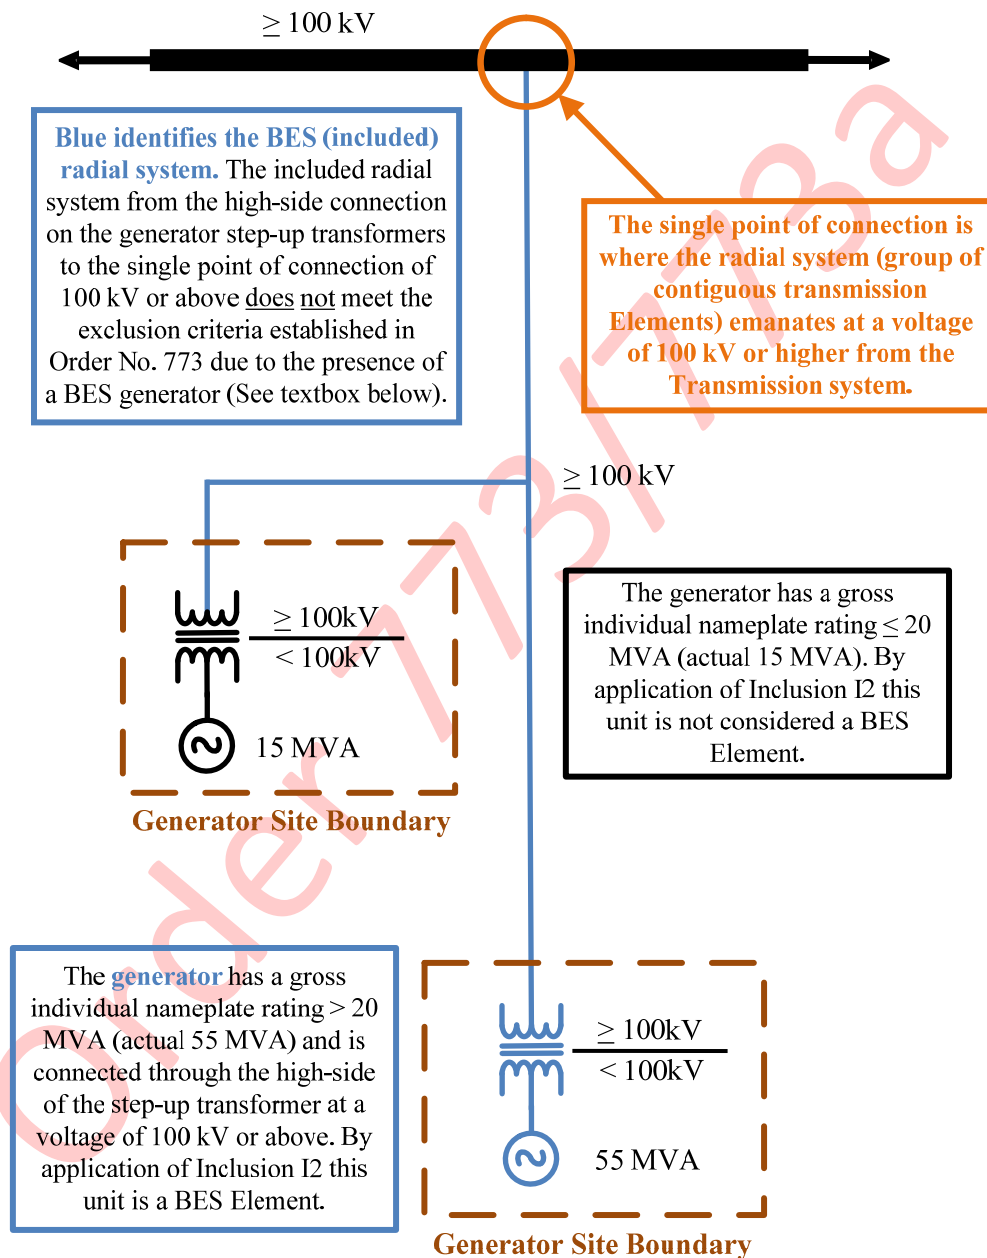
$\geq$ 100 kV

**Blue identifies the BES (included) radial system.** The included radial system from the high-side connection on the generator step-up transformers to the single point of connection of 100 kV or above does not meet the exclusion criteria established in Order No. 773 due to the presence of a BES generator (See textbox below).

The single point of connection is where the radial system (group of contiguous transmission Elements) emanates at a voltage of 100 kV or higher from the Transmission system.

$\geq$ 100 kV

$\geq$ 100kV

< 100kV

15 MVA

Generator Site Boundary

The generator has a gross individual nameplate rating $\leq$ 20 MVA (actual 15 MVA). By application of Inclusion I2 this unit is not considered a BES Element.

Order 773/773a

The generator has a gross individual nameplate rating > 20 MVA (actual 55 MVA) and is connected through the high-side of the step-up transformer at a voltage of 100 kV or above. By application of Inclusion I2 this unit is a BES Element.

$\geq$ 100kV

< 100kV

55 MVA

Generator Site Boundary